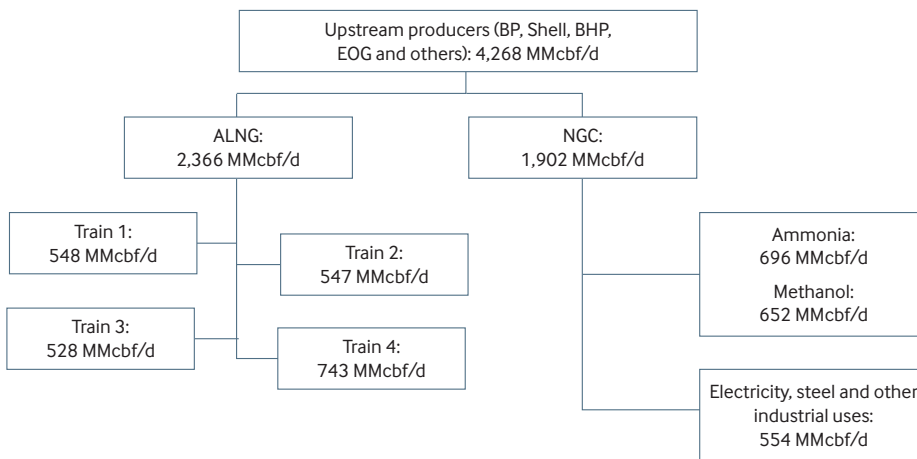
Upstream producers (BP, Shell, BHP, EOG and others): 4,268 MMcbf/d

ALNG: 2,366 MMcbf/d

NGC: 1,902 MMcbf/d

Train 1: 548 MMcbf/d

Train 2: 547 MMcbf/d

Train 3: 528 MMcbf/d

Train 4: 743 MMcbf/d

Ammonia: 696 MMcbf/d

Methanol: 652 MMcbf/d

Electricity, steel and other industrial uses: 554 MMcbf/d